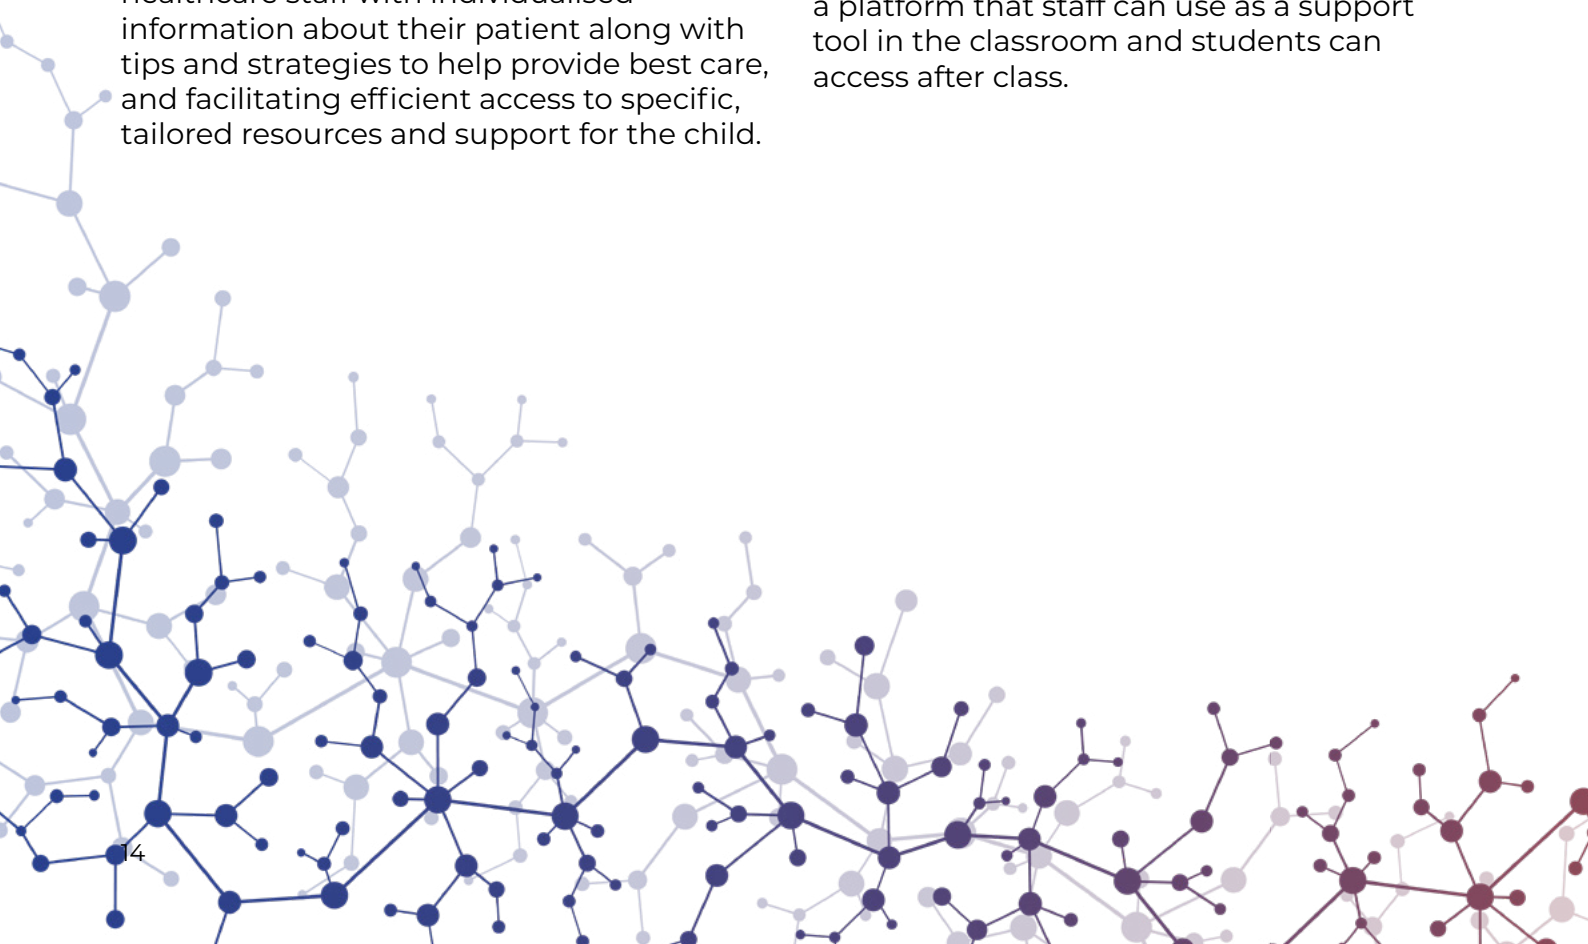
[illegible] information about their patient along with tips and strategies to help provide best care, and facilitating efficient access to specific, tailored resources and support for the child.

a platform that staff can use as a support tool in the classroom and students can access after class.

14